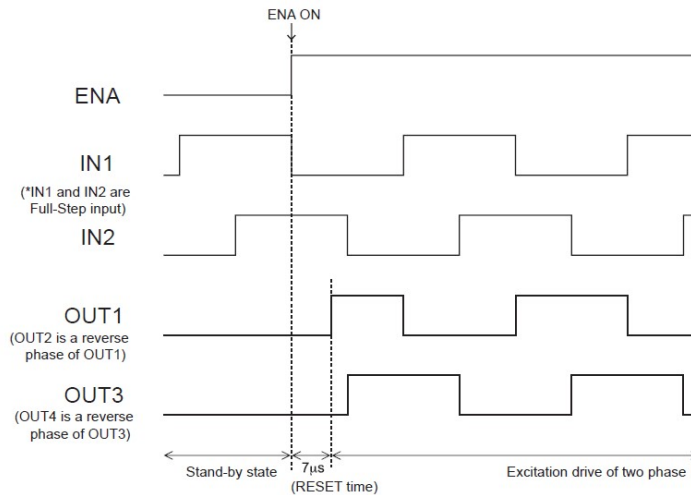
ENA ON

ENA

IN1

(*IN1 and IN2 are Full-Step input)

IN2

OUT1

(OUT2 is a reverse phase of OUT1)

OUT3

(OUT4 is a reverse phase of OUT3)

Stand-by state

7μs

(RESET time)

Excitation drive of two phase